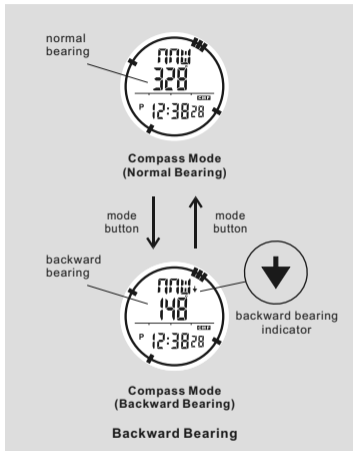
normal bearing

NNW
328
P 12:38 28

Compass Mode
(Normal Bearing)

mode button

mode button

backward bearing

NNW
148
P 12:38 28

backward bearing indicator

Compass Mode
(Backward Bearing)

Backward Bearing